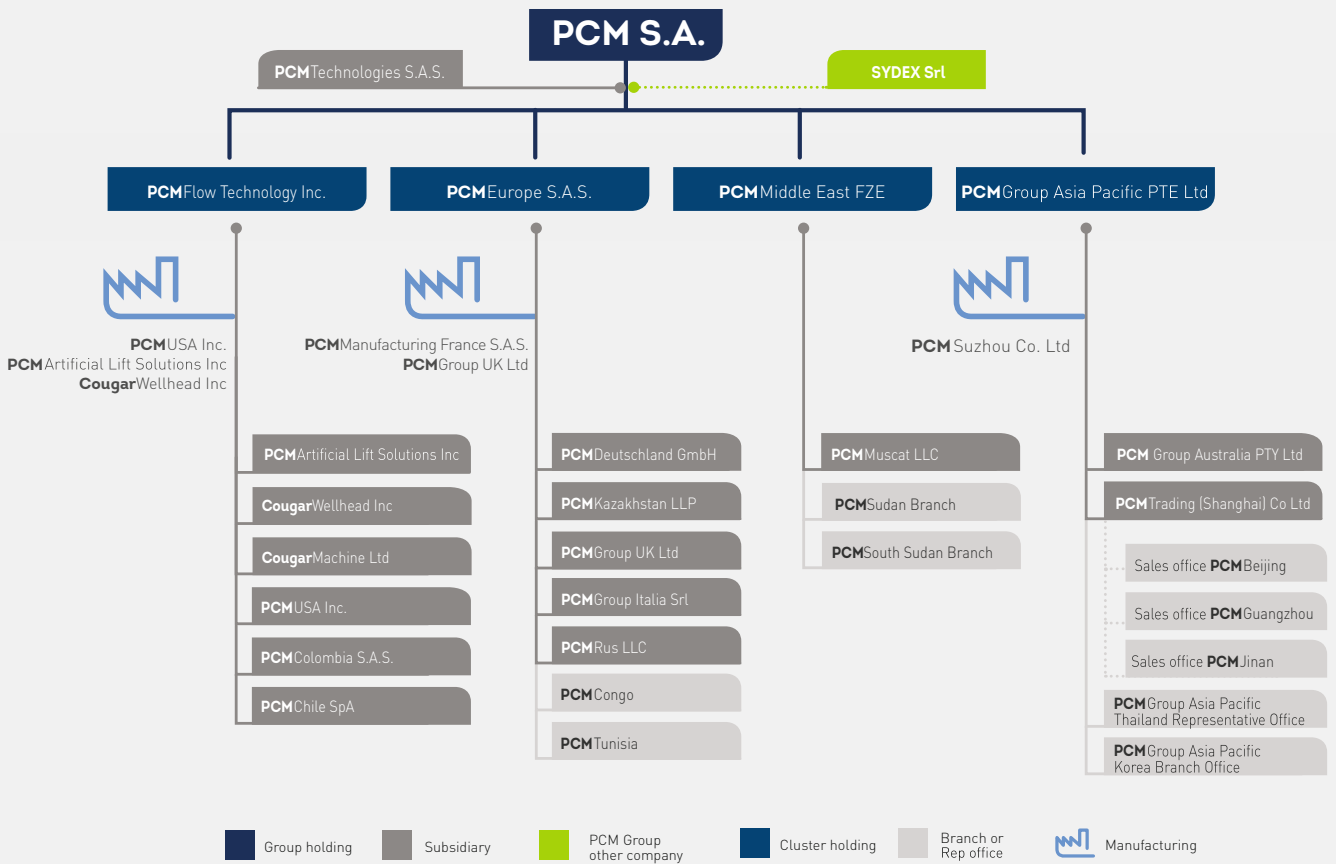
PCM S.A.

PCMTechnologies S.A.S.

SYDEX Srl

PCMFlow Technology Inc.

PCMEurope S.A.S.

PCMMiddle East FZE

PCMGroup Asia Pacific PTE Ltd

PCMUSA Inc.
PCMArtificial Lift Solutions Inc
CougarWellhead Inc

PCMArtificial Lift Solutions Inc

CougarWellhead Inc

CougarMachine Ltd

PCMUSA Inc.

PCMColombia S.A.S.

PCMChile SpA

PCMManufacturing France S.A.S.
PCMGroup UK Ltd

PCMDeutschland GmbH

PCMKazakhstan LLP

PCMGroup UK Ltd

PCMGroup Italia Srl

PCMRus LLC

PCMCongo

PCMTunisia

PCMMuscat LLC

PCMSudan Branch

PCMSouth Sudan Branch

PCM Suzhou Co. Ltd

PCM Group Australia PTY Ltd

PCMTrading (Shanghai) Co Ltd

Sales office PCMBeijing

Sales office PCMGuangzhou

Sales office PCMJinan

PCMGroup Asia Pacific
Thailand Representative Office

PCMGroup Asia Pacific
Korea Branch Office

Group holding

Subsidiary

PCM Group
other company

Cluster holding

Branch or
Rep office

Manufacturing